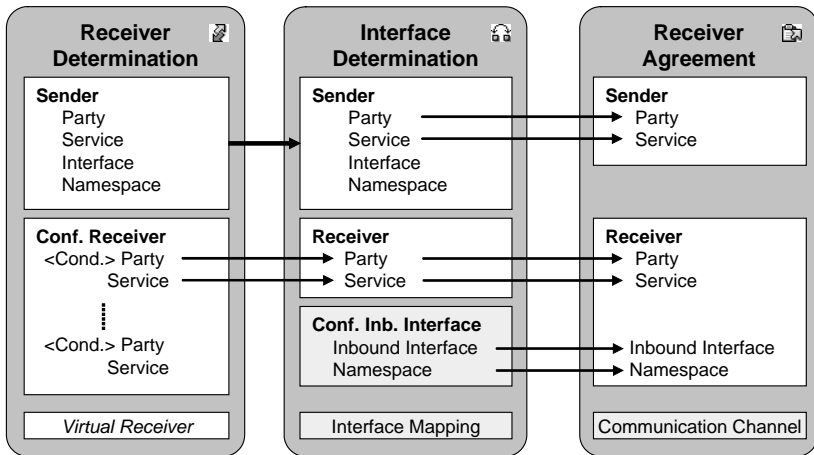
Receiver Determination

Sender
Party
Service
Interface
Namespace

Conf. Receiver
<Cond.> Party
Service
<Cond.> Party
Service

Virtual Receiver

Interface Determination

Sender
Party
Service
Interface
Namespace

Receiver
Party
Service

Conf. Inb. Interface
Inbound Interface
Namespace

Interface Mapping

Receiver Agreement

Sender
Party
Service

Receiver
Party
Service
Inbound Interface
Namespace

Communication Channel